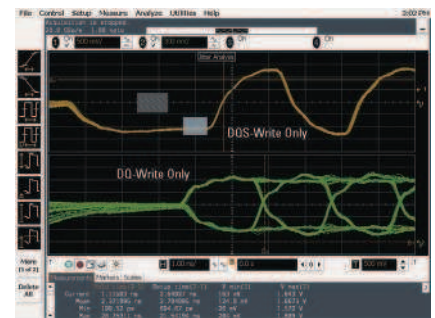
File Control Setup Measure Analyze Utilities Help

2:02 PM

Acquisition is stopped

20.0 GSa/s 1.00 kpts

500 mV/

500 mV/

On

On

User Analysis

DQS-Write Only

DQ-Write Only

More (1 of 2)

Delete All

1.00 ns/

0.0 s

500 mV/

Measurements Markers Scales

Current

Mean

Min

Max

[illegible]

Rise time

V min

V max

7.11000 ns

2.27300 ns

120.53 ps

20.3441 ns

2.44000 ns

2.78000 ns

204.57 ps

21.40000 ns

157 mV

124.8 mV

20 mV

206 mV

1.643 V

1.6673 V

1.372 V

1.900 V